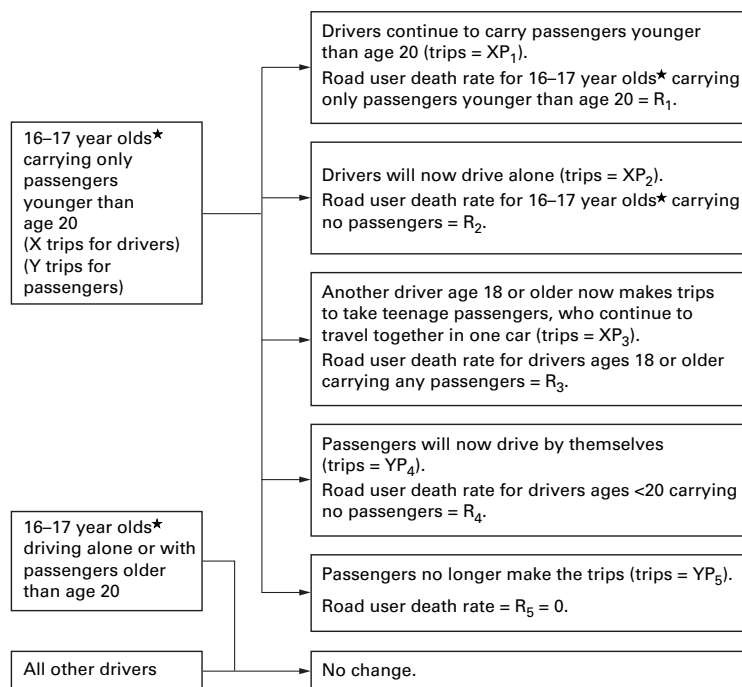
16–17 year olds★ carrying only passengers younger than age 20 (X trips for drivers) (Y trips for passengers)

Drivers continue to carry passengers younger than age 20 (trips = $XP_1$).
Road user death rate for 16–17 year olds★ carrying only passengers younger than age 20 = $R_1$.

Drivers will now drive alone (trips = $XP_2$).
Road user death rate for 16–17 year olds★ carrying no passengers = $R_2$.

Another driver age 18 or older now makes trips to take teenage passengers, who continue to travel together in one car (trips = $XP_3$).
Road user death rate for drivers ages 18 or older carrying any passengers = $R_3$.

Passengers will now drive by themselves (trips = $YP_4$).
Road user death rate for drivers ages <20 carrying no passengers = $R_4$.

Passengers no longer make the trips (trips = $YP_5$).
Road user death rate = $R_5$ = 0.

16–17 year olds★ driving alone or with passengers older than age 20

All other drivers

No change.